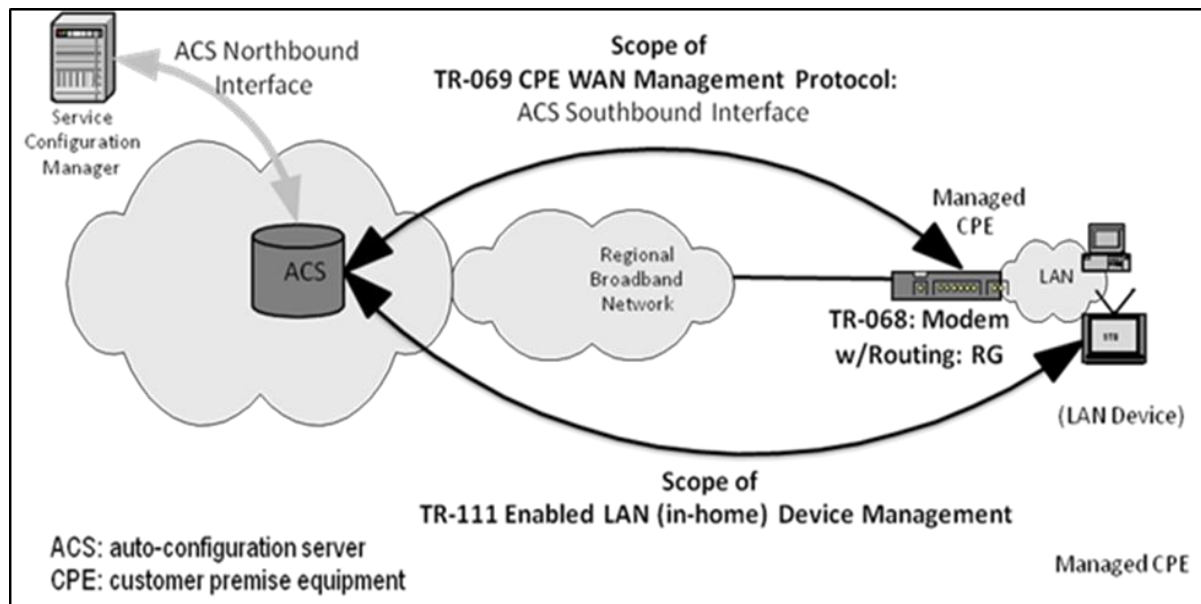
Service Configuration Manager

ACS Northbound Interface

Scope of
TR-069 CPE WAN Management Protocol:
ACS Southbound Interface

ACS

Regional Broadband Network

Managed CPE

LAN

STB

TR-068: Modem w/Routing: RG

(LAN Device)

Scope of
TR-111 Enabled LAN (in-home) Device Management

ACS: auto-configuration server
CPE: customer premise equipment

Managed CPE